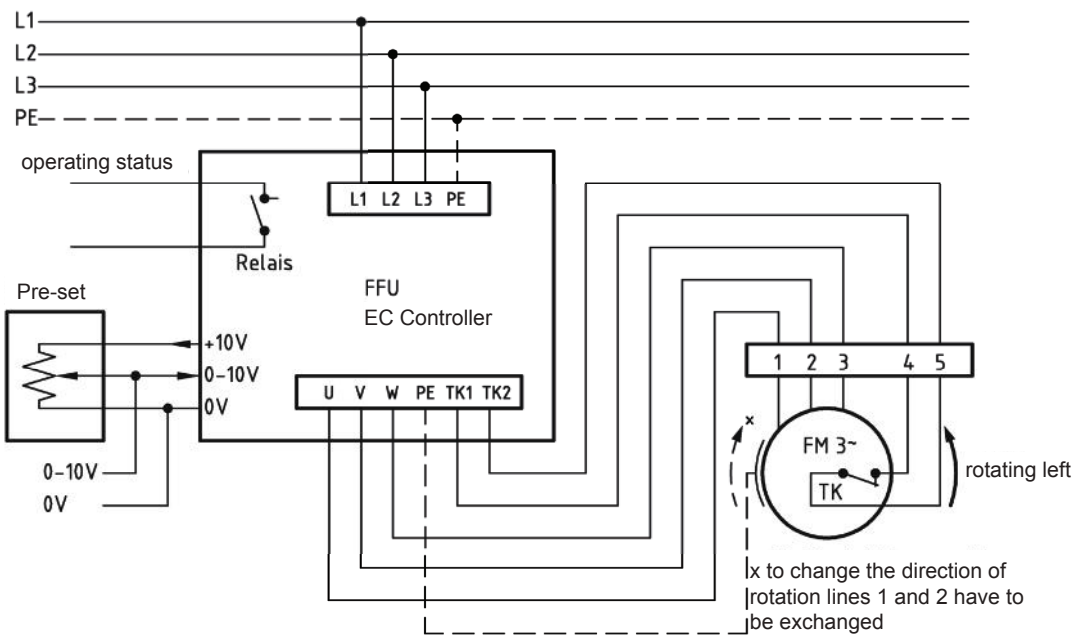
L1
L2
L3
PE

operating status

L1 L2 L3 PE

Relais

Pre-set

FFU
EC Controller

+10V
0-10V
0V

U V W PE TK1 TK2

0-10V
0V

1 2 3 4 5

x

FM 3~

TK

rotating left

x to change the direction of rotation lines 1 and 2 have to be exchanged